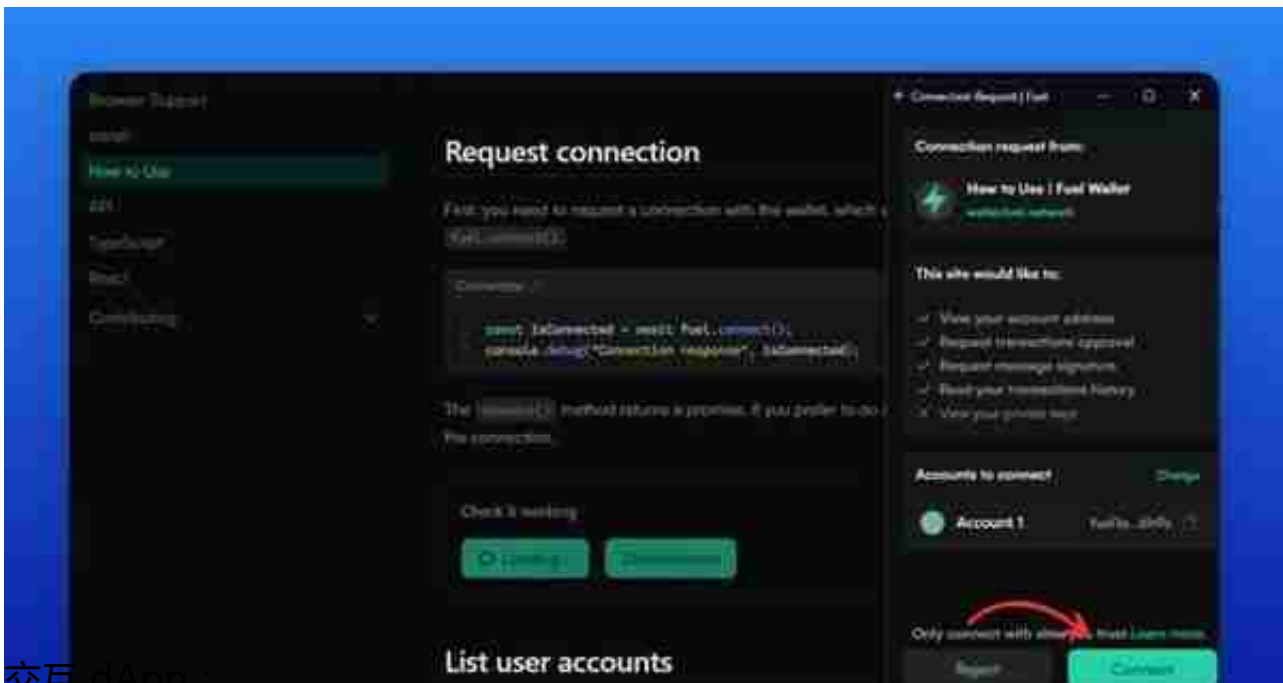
Browser Support
Install
How to Use
API
TypeScript
React
Contributing

Request connection

First you need to request a connection with the wallet, which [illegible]
Fuel.connect()

Connection
const isConnected = await fuel.connect();
console.debug("Connection response", isConnected);

The connect() method returns a promise. If you prefer to do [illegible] the connection.

Check it working
Loading
Disconnect

List user accounts

Connection Request | Fuel

Connection request from:
How to Use | Fuel Wallet
wallet.fuel.network

This site would like to:
View your account address
Request transactions approval
Request message signature
Read your transactions history
View your private keys

Accounts to connect
Change
Account 1
fuel1a...zh9s

Only connect with sites you trust Learn more
Reject
Connect

交互 dApp：